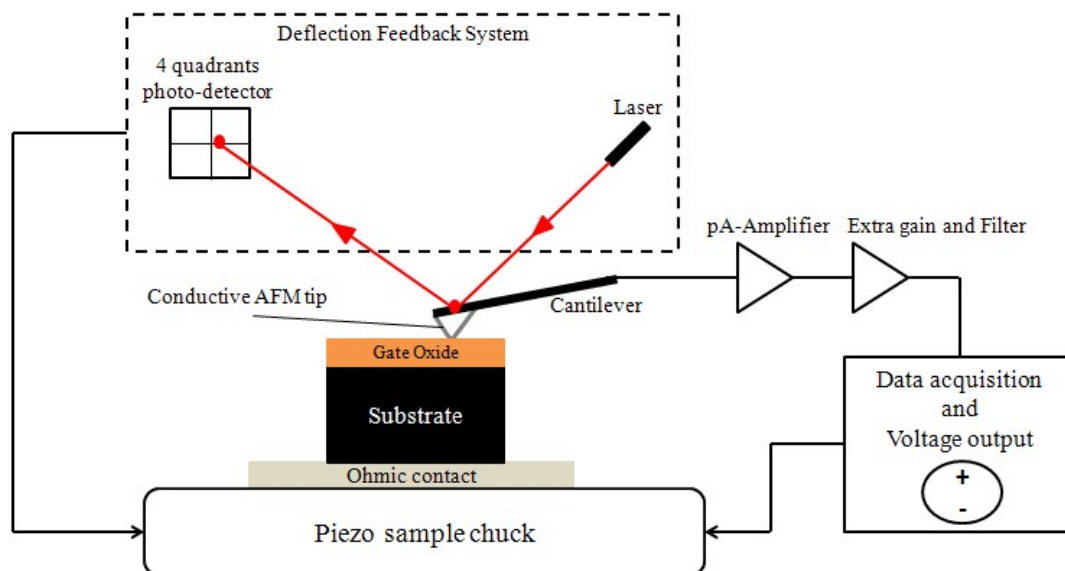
Deflection Feedback System

4 quadrants photo-detector

Laser

pA-Amplifier

Extra gain and Filter

Conductive AFM tip

Cantilever

Gate Oxide

Substrate

Ohmic contact

Data acquisition and Voltage output

+

-

Piezo sample chuck